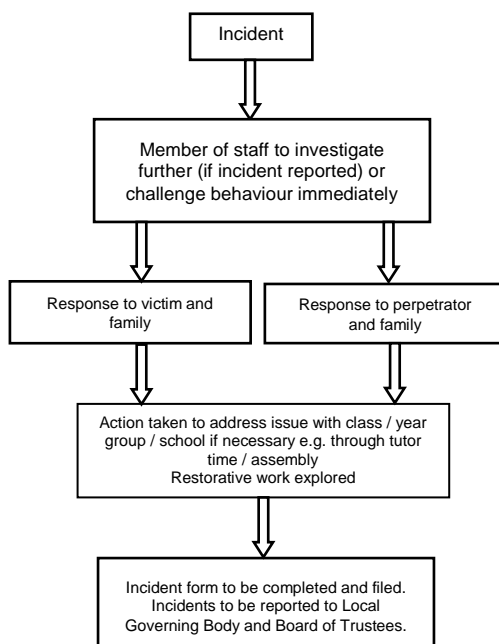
Incident

Member of staff to investigate further (if incident reported) or challenge behaviour immediately

Response to victim and family

Response to perpetrator and family

Action taken to address issue with class / year group / school if necessary e.g. through tutor time / assembly
Restorative work explored

Incident form to be completed and filed.
Incidents to be reported to Local Governing Body and Board of Trustees.